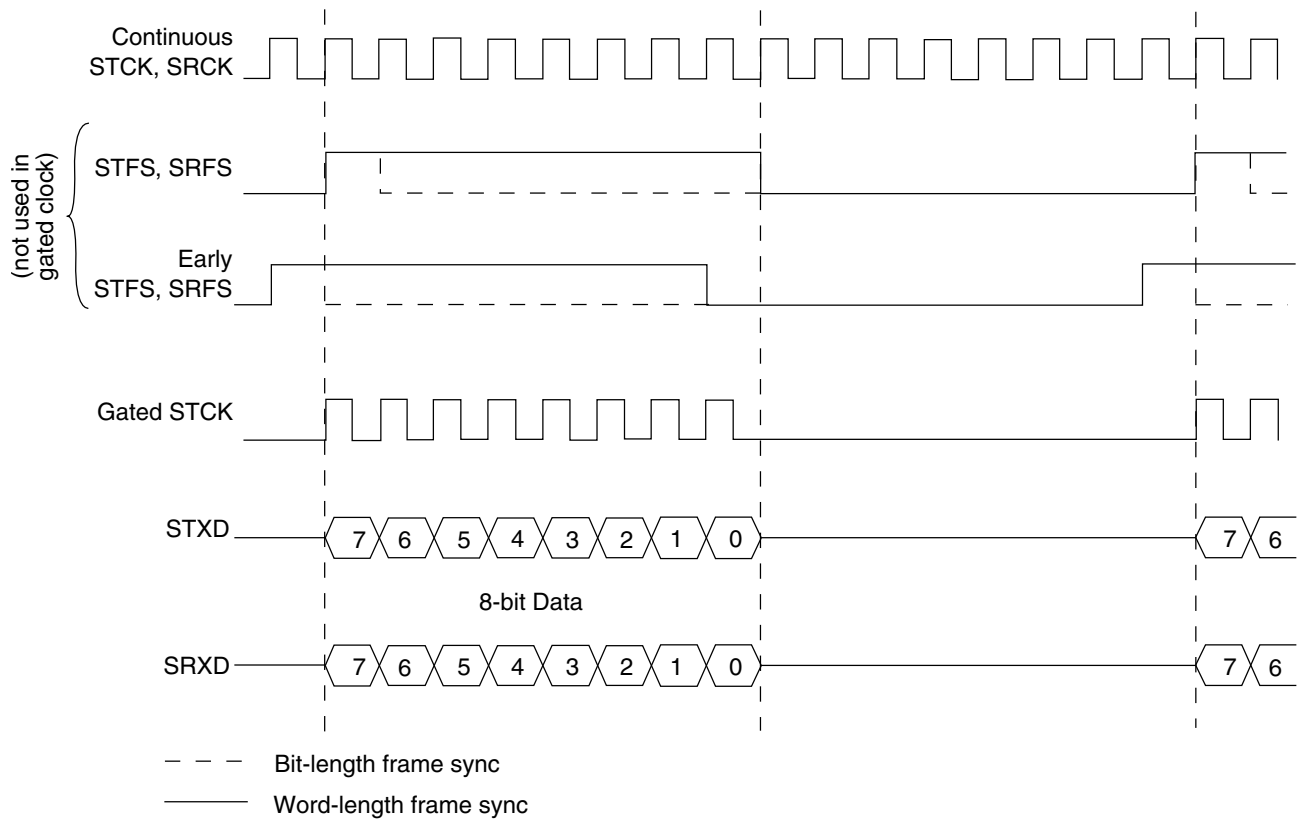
Continuous
STCK, SRCK

(not used in gated clock)

STFS, SRFS

Early
STFS, SRFS

Gated STCK

STXD 7 6 5 4 3 2 1 0 7 6

8-bit Data

SRXD 7 6 5 4 3 2 1 0 7 6

Bit-length frame sync

Word-length frame sync